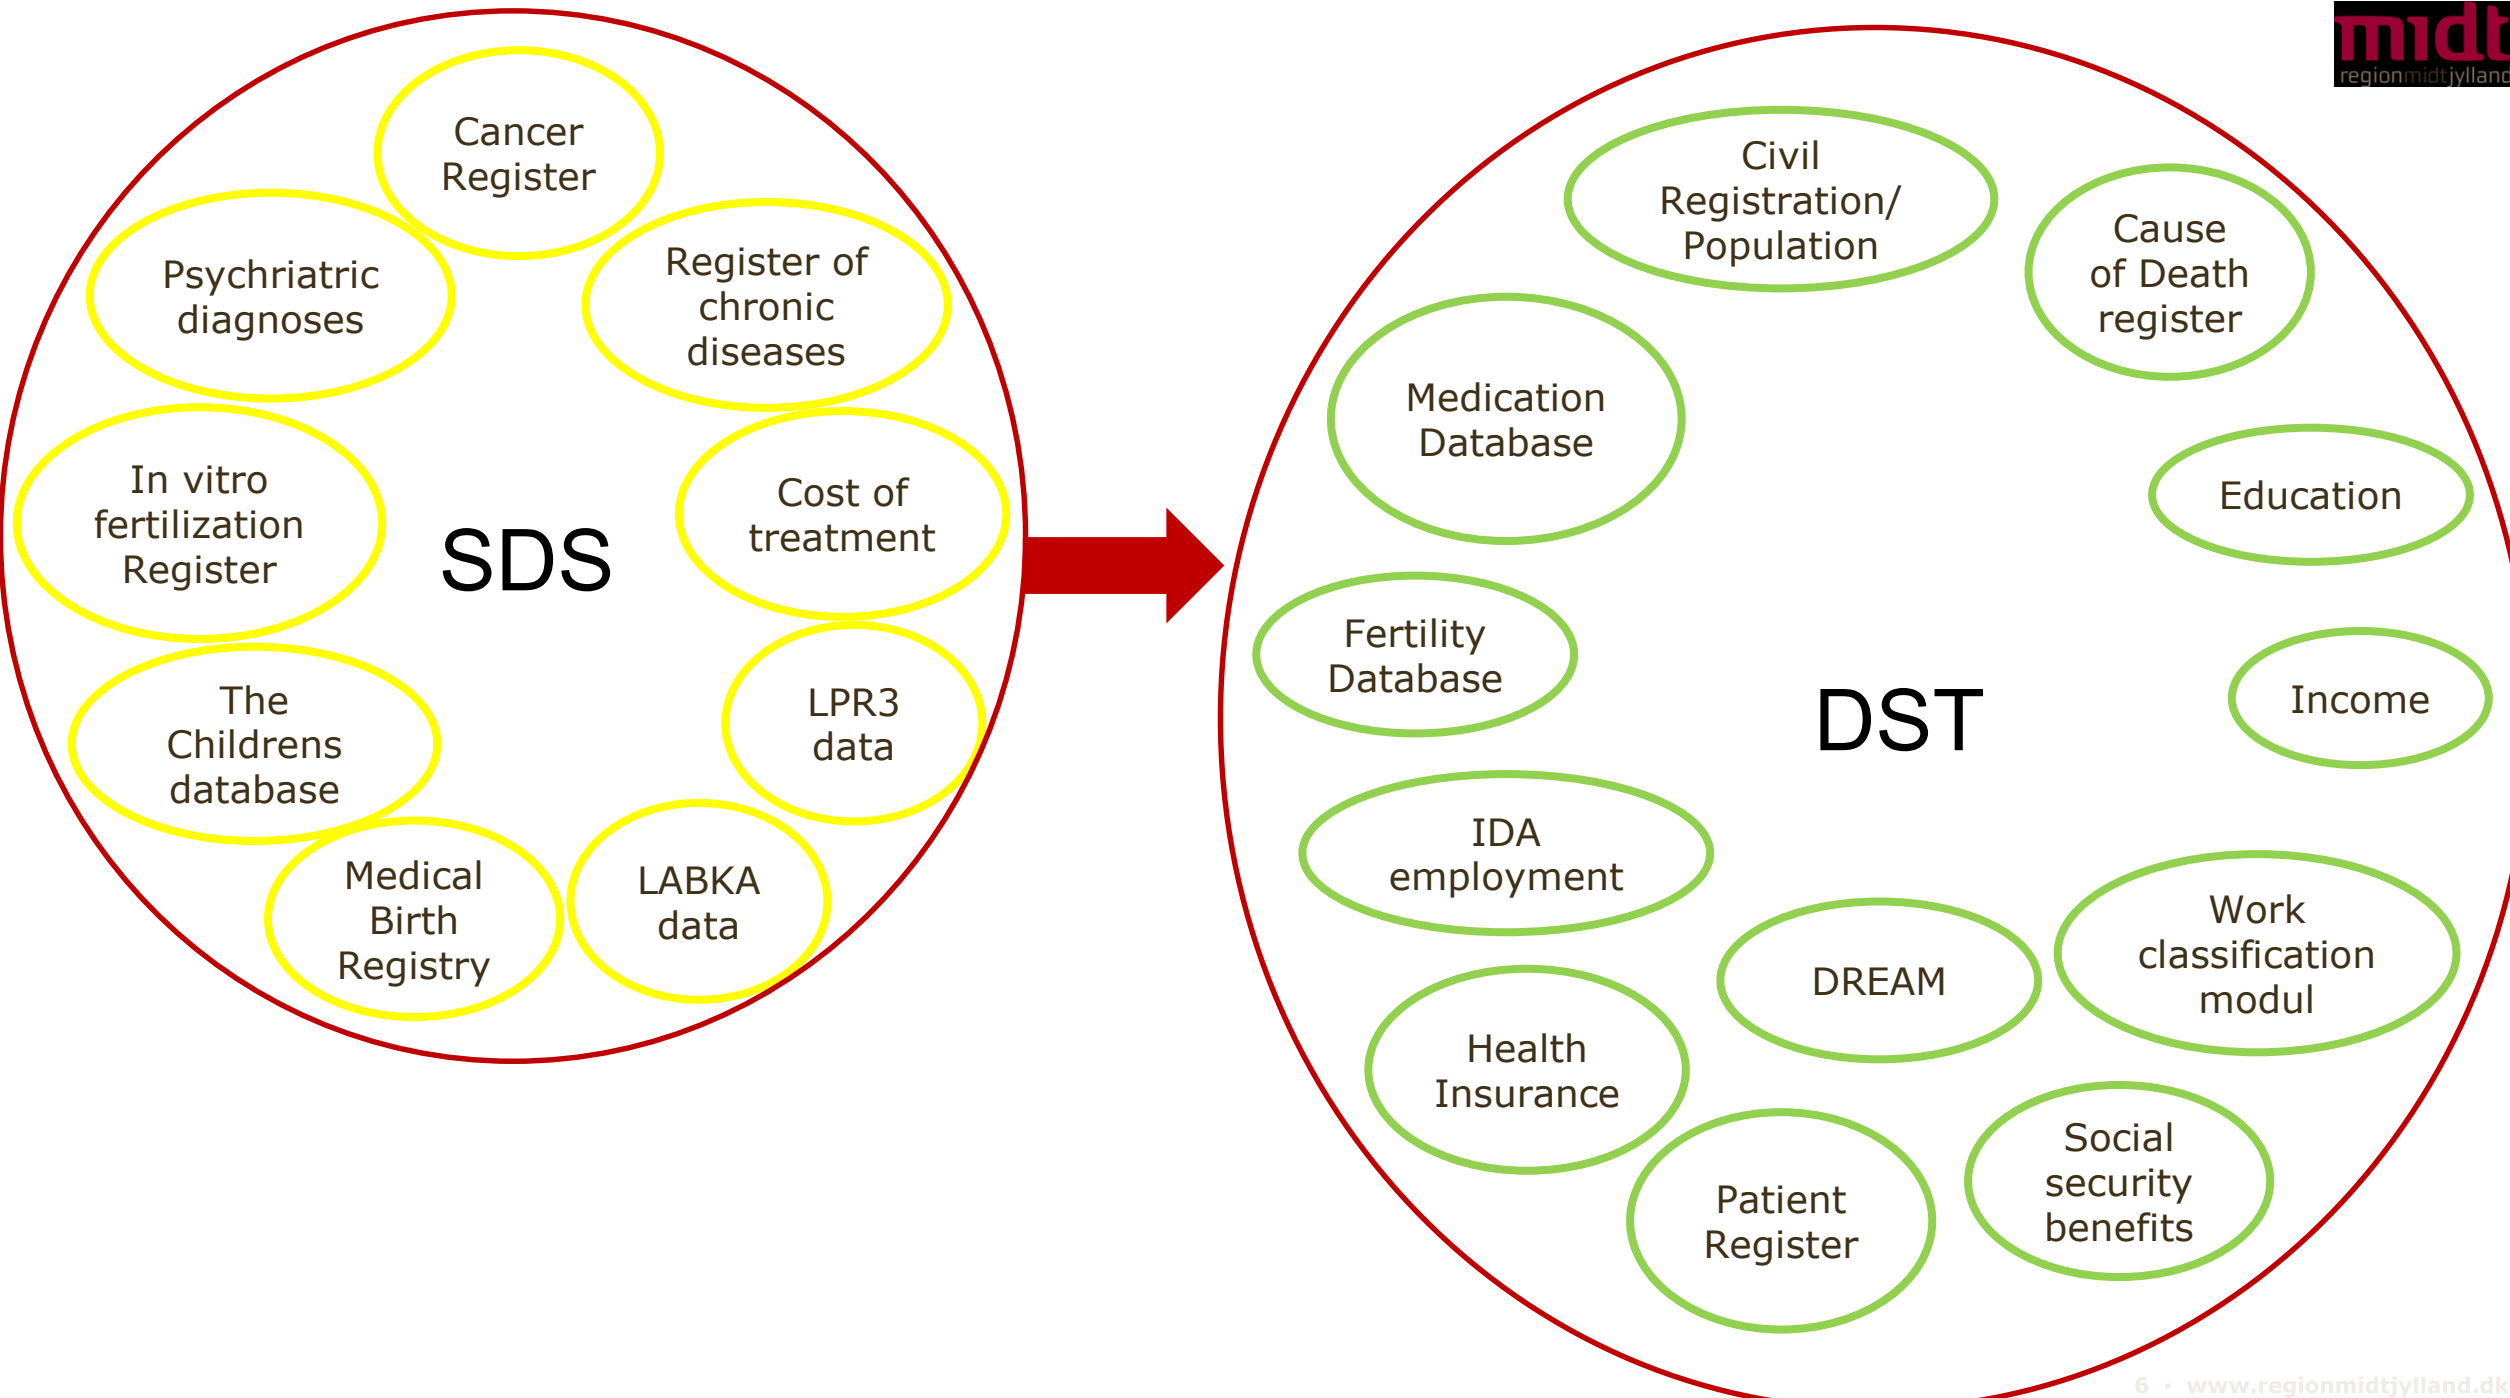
midt
regionmidtjylland

Cancer Register

Psychiatric diagnoses

Register of chronic diseases

In vitro fertilization Register

SDS

Cost of treatment

LPR3 data

The Childrens database

Medical Birth Registry

LABKA data

Civil Registration/ Population

Cause of Death register

Medication Database

Education

Fertility Database

DST

Income

IDA employment

DREAM

Work classification modul

Health Insurance

Patient Register

Social security benefits

6 · www.regionmidtjylland.dk